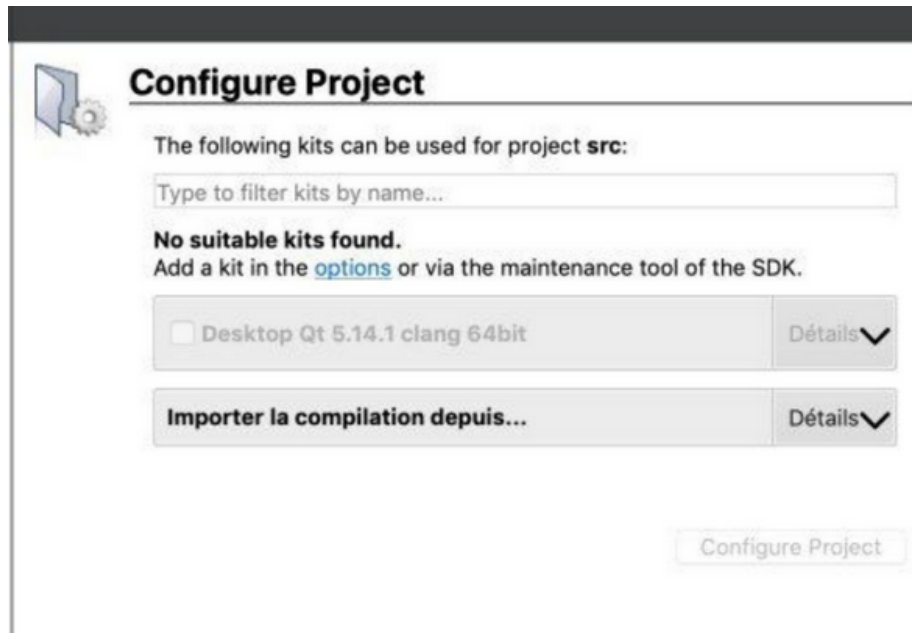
Configure Project

The following kits can be used for project **src**:

Type to filter kits by name...

**No suitable kits found.**
Add a kit in the options or via the maintenance tool of the SDK.

Desktop Qt 5.14.1 clang 64bit

Détails

Importer la compilation depuis...

Détails

Configure Project